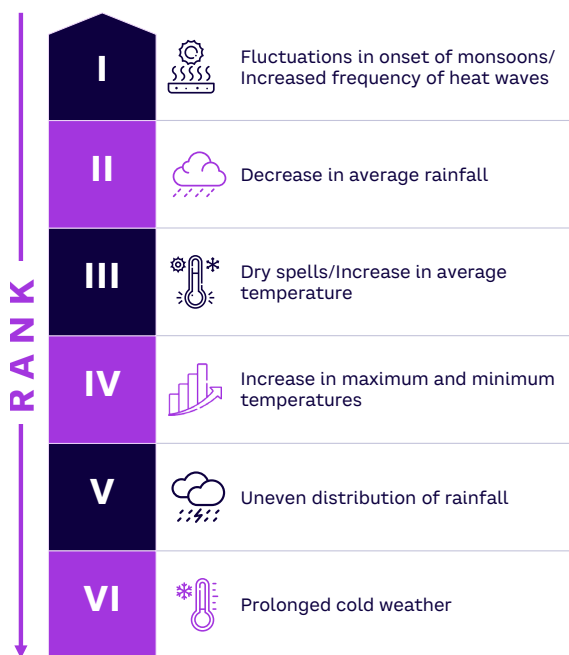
RANK

I
Fluctuations in onset of monsoons/ Increased frequency of heat waves

II
Decrease in average rainfall

III
Dry spells/Increase in average temperature

IV
Increase in maximum and minimum temperatures

V
Uneven distribution of rainfall

VI
Prolonged cold weather